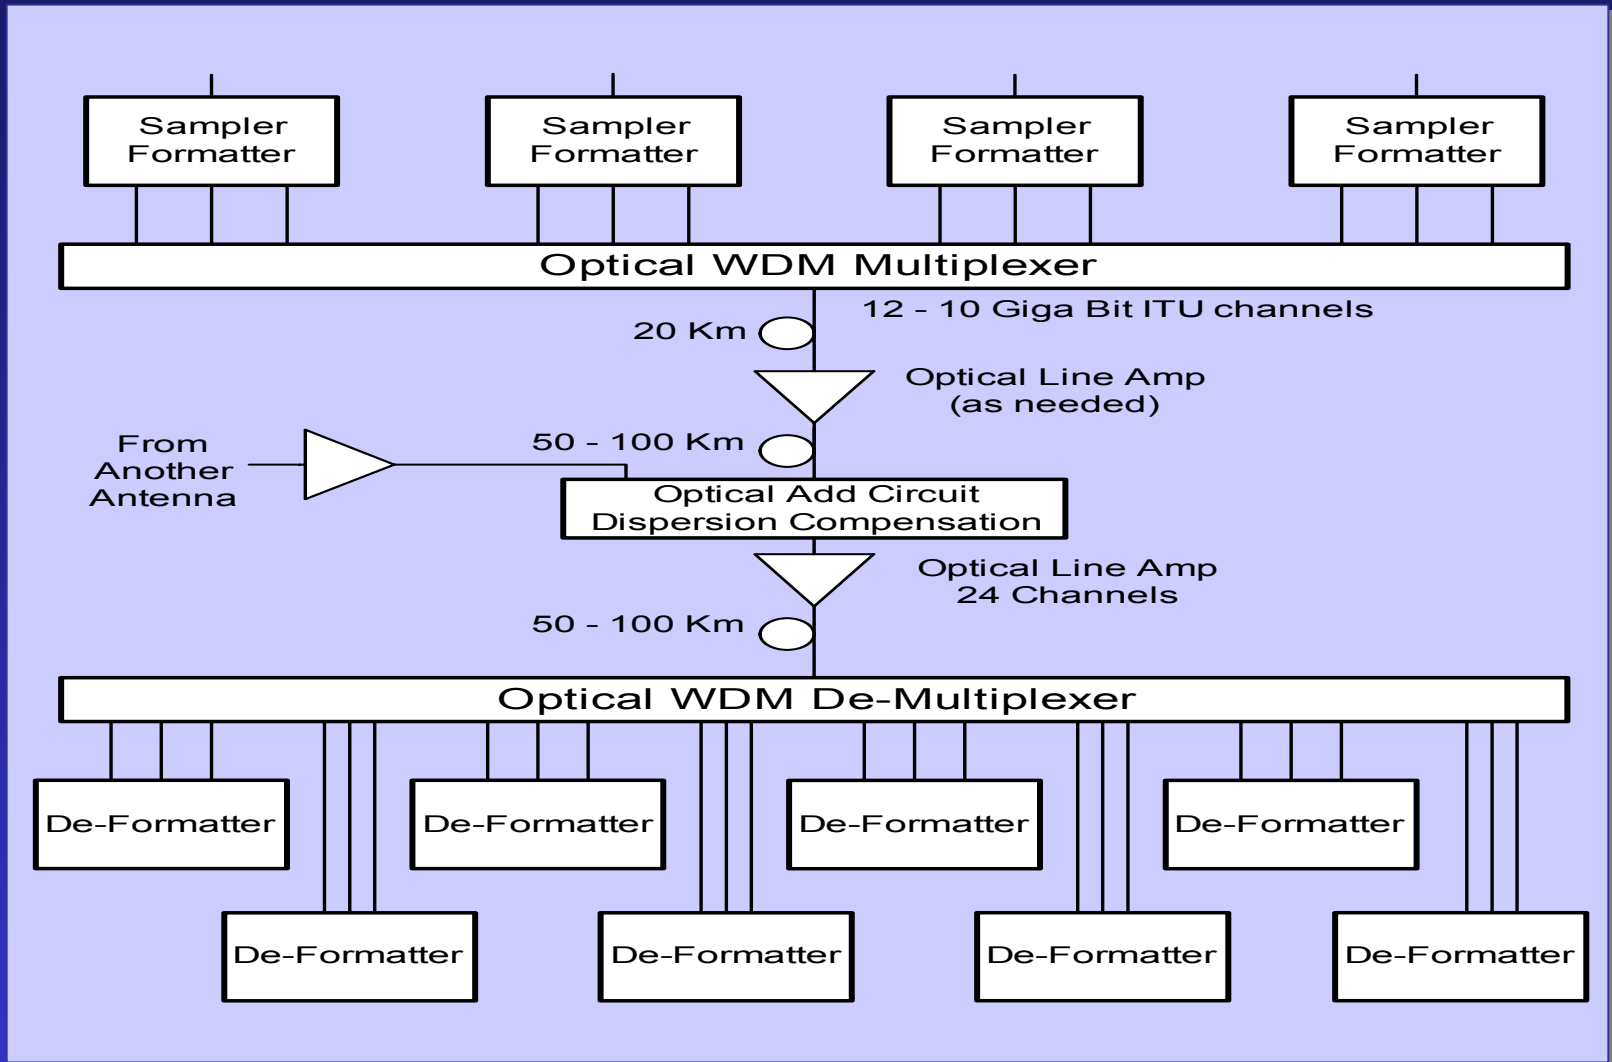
Sampler Formatter

Sampler Formatter

Sampler Formatter

Sampler Formatter

Optical WDM Multiplexer

12 - 10 Giga Bit ITU channels

20 Km

Optical Line Amp (as needed)

From Another Antenna

50 - 100 Km

Optical Add Circuit Dispersion Compensation

Optical Line Amp 24 Channels

50 - 100 Km

Optical WDM De-Multiplexer

De-Formatter

De-Formatter

De-Formatter

De-Formatter

De-Formatter

De-Formatter

De-Formatter

De-Formatter